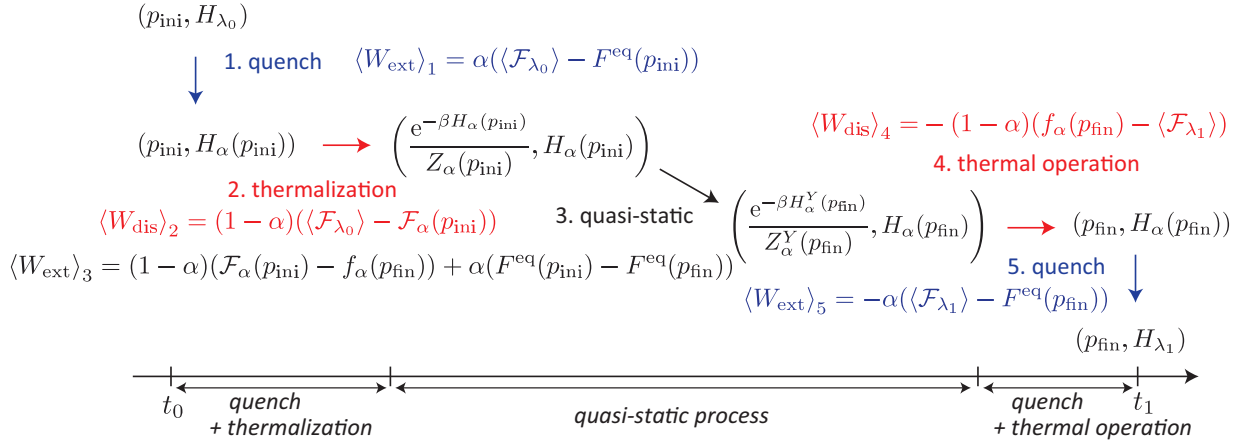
$(p_{\rm ini}, H_{\lambda_0})$

1. quench $\langle W_{\rm ext}\rangle_1 = \alpha(\langle \mathcal{F}_{\lambda_0}\rangle - F^{\rm eq}(p_{\rm ini}))$

$(p_{\rm ini}, H_\alpha(p_{\rm ini}))$ $\left(\frac{{\rm e}^{-\beta H_\alpha(p_{\rm ini})}}{Z_\alpha(p_{\rm ini})}, H_\alpha(p_{\rm ini})\right)$

$\langle W_{\rm dis}\rangle_4 = -(1-\alpha)(f_\alpha(p_{\rm fin}) - \langle \mathcal{F}_{\lambda_1}\rangle)$

4. thermal operation

2. thermalization

$\langle W_{\rm dis}\rangle_2 = (1-\alpha)(\langle \mathcal{F}_{\lambda_0}\rangle - \mathcal{F}_\alpha(p_{\rm ini}))$

3. quasi-static $\left(\frac{{\rm e}^{-\beta H^Y_\alpha(p_{\rm fin})}}{Z^Y_\alpha(p_{\rm fin})}, H_\alpha(p_{\rm fin})\right)$ $(p_{\rm fin}, H_\alpha(p_{\rm fin}))$

$\langle W_{\rm ext}\rangle_3 = (1-\alpha)(\mathcal{F}_\alpha(p_{\rm ini}) - f_\alpha(p_{\rm fin})) + \alpha(F^{\rm eq}(p_{\rm ini}) - F^{\rm eq}(p_{\rm fin}))$

5. quench

$\langle W_{\rm ext}\rangle_5 = -\alpha(\langle \mathcal{F}_{\lambda_1}\rangle - F^{\rm eq}(p_{\rm fin}))$

$(p_{\rm fin}, H_{\lambda_1})$

$t_0$ quench + thermalization

quasi-static process

quench + thermal operation $t_1$